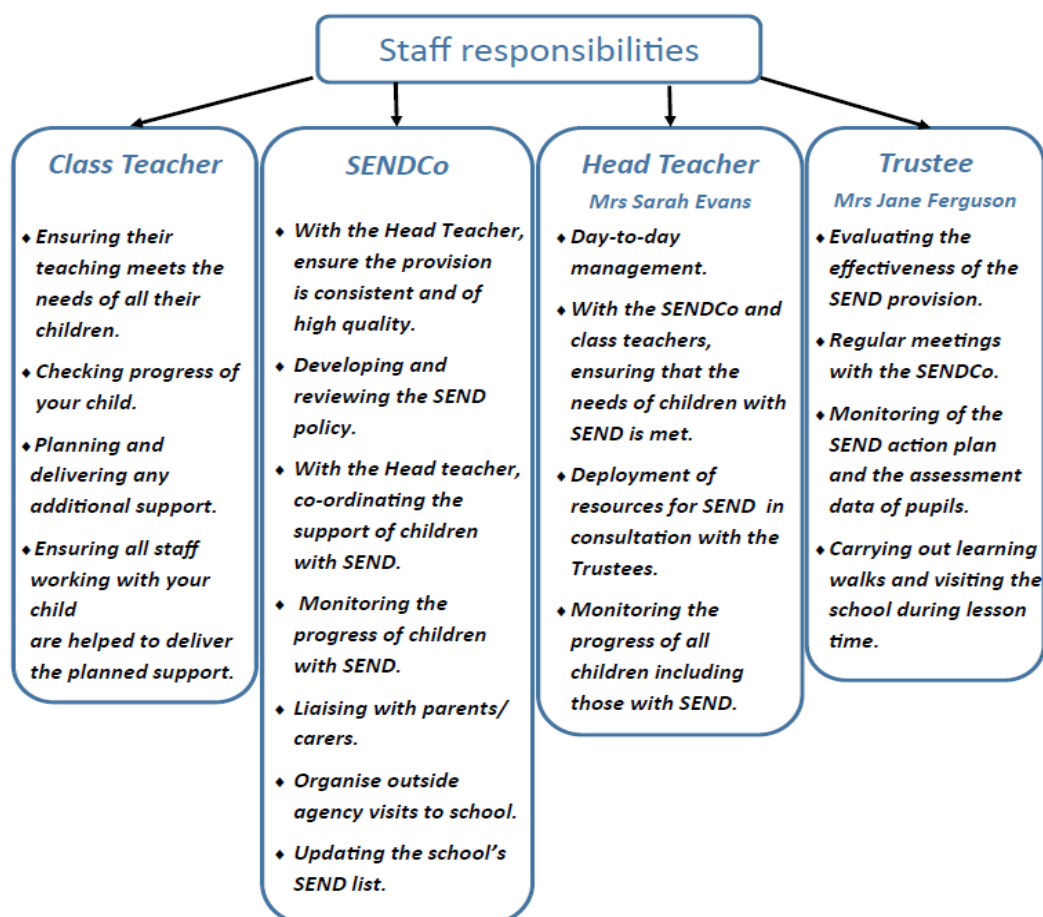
Staff responsibilities

Class Teacher

- Ensuring their teaching meets the needs of all their children.
- Checking progress of your child.
- Planning and delivering any additional support.
- Ensuring all staff working with your child are helped to deliver the planned support.

SENDCo

- With the Head Teacher, ensure the provision is consistent and of high quality.
- Developing and reviewing the SEND policy.
- With the Head teacher, co-ordinating the support of children with SEND.
- Monitoring the progress of children with SEND.
- Liaising with parents/ carers.
- Organise outside agency visits to school.
- Updating the school's SEND list.

Head Teacher
Mrs Sarah Evans

- Day-to-day management.
- With the SENDCo and class teachers, ensuring that the needs of children with SEND is met.
- Deployment of resources for SEND in consultation with the Trustees.
- Monitoring the progress of all children including those with SEND.

Trustee
Mrs Jane Ferguson

- Evaluating the effectiveness of the SEND provision.
- Regular meetings with the SENDCo.
- Monitoring of the SEND action plan and the assessment data of pupils.
- Carrying out learning walks and visiting the school during lesson time.